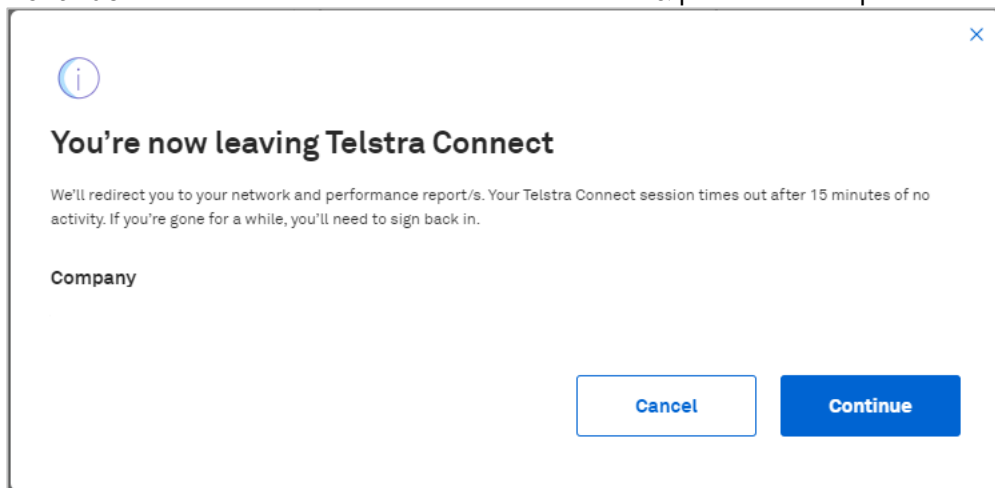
×

You’re now leaving Telstra Connect

We’ll redirect you to your network and performance report/s. Your Telstra Connect session times out after 15 minutes of no activity. If you’re gone for a while, you’ll need to sign back in.

Company

Cancel

Continue